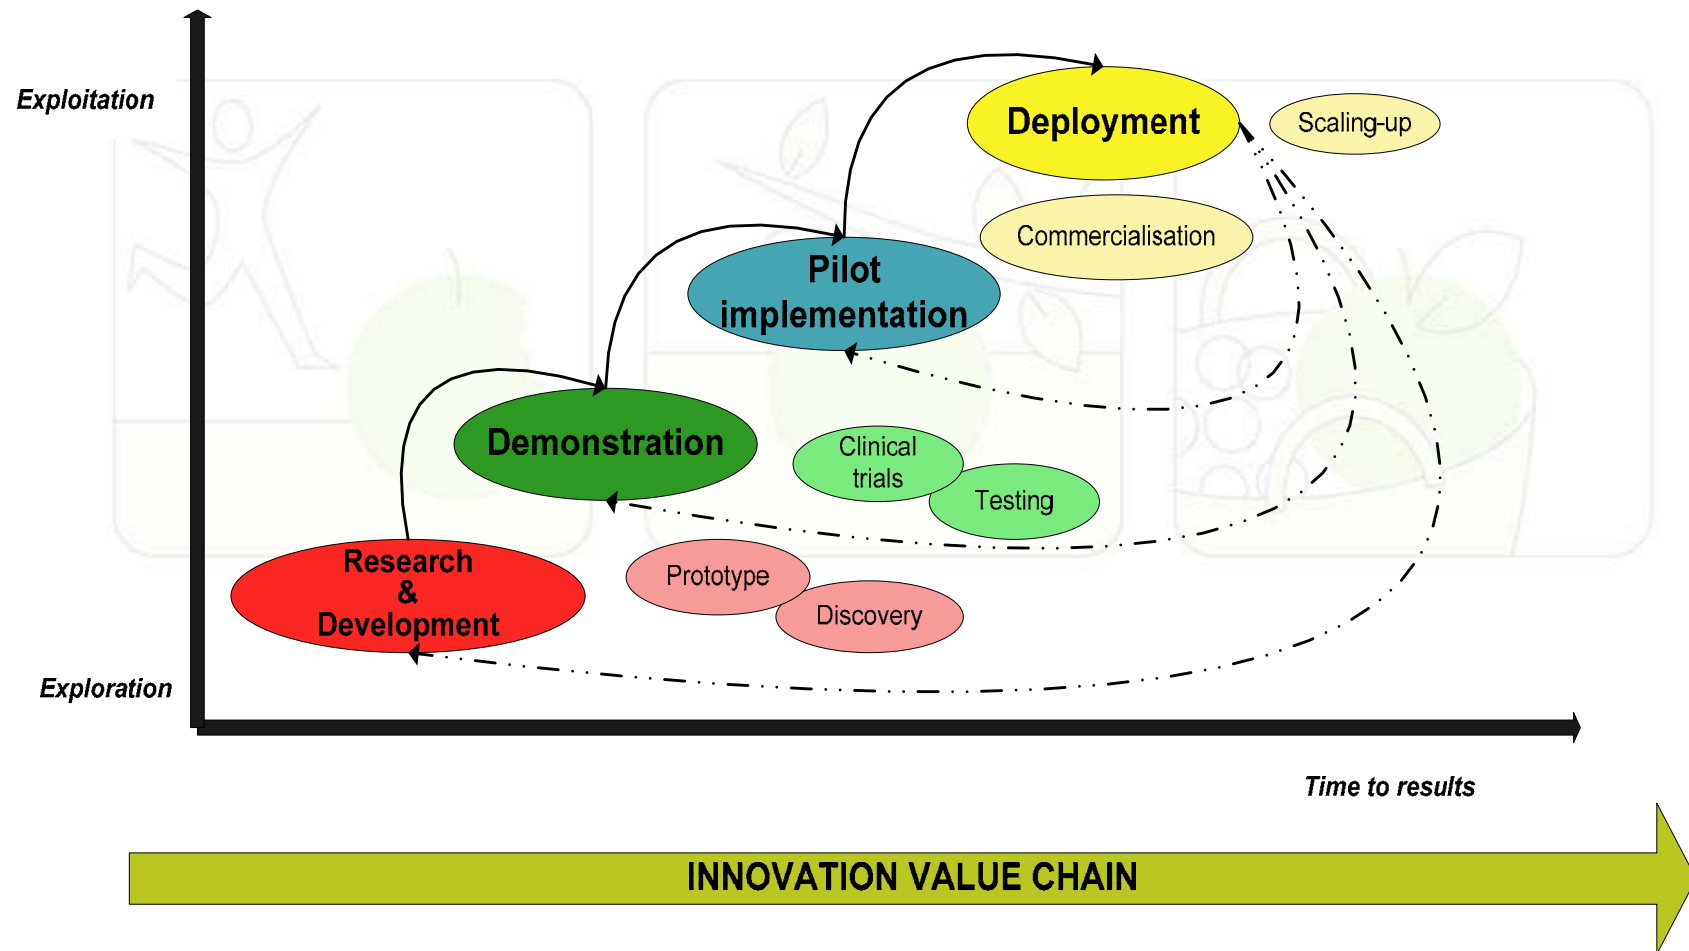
Exploitation

Deployment

Scaling-up

Commercialisation

Pilot implementation

Demonstration

Clinical trials

Testing

Research & Development

Prototype

Discovery

Exploration

Time to results

INNOVATION VALUE CHAIN